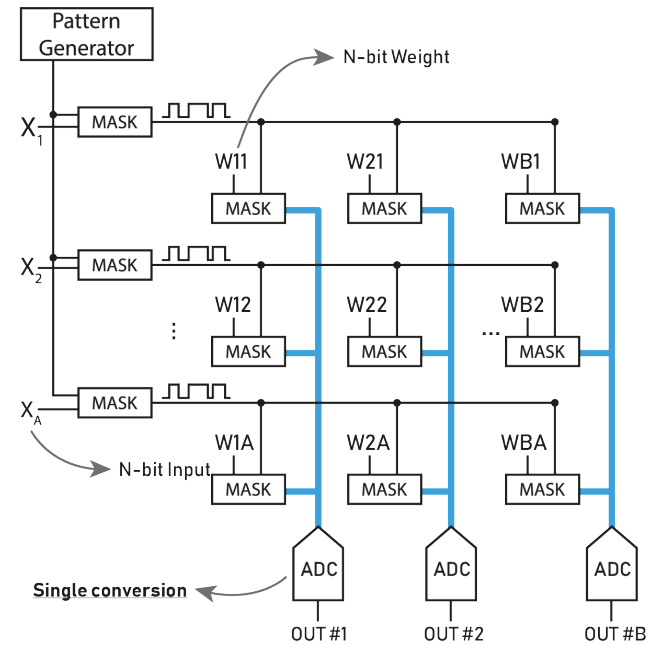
Pattern Generator

N-bit Weight

$X_1$ MASK

W11 MASK

W21 MASK

WB1 MASK

$X_2$ MASK

W12 MASK

W22 MASK

WB2 MASK

⋮

...

$X_A$ MASK

W1A MASK

W2A MASK

WBA MASK

N-bit Input

ADC

ADC

ADC

Single conversion

OUT #1

OUT #2

OUT #B